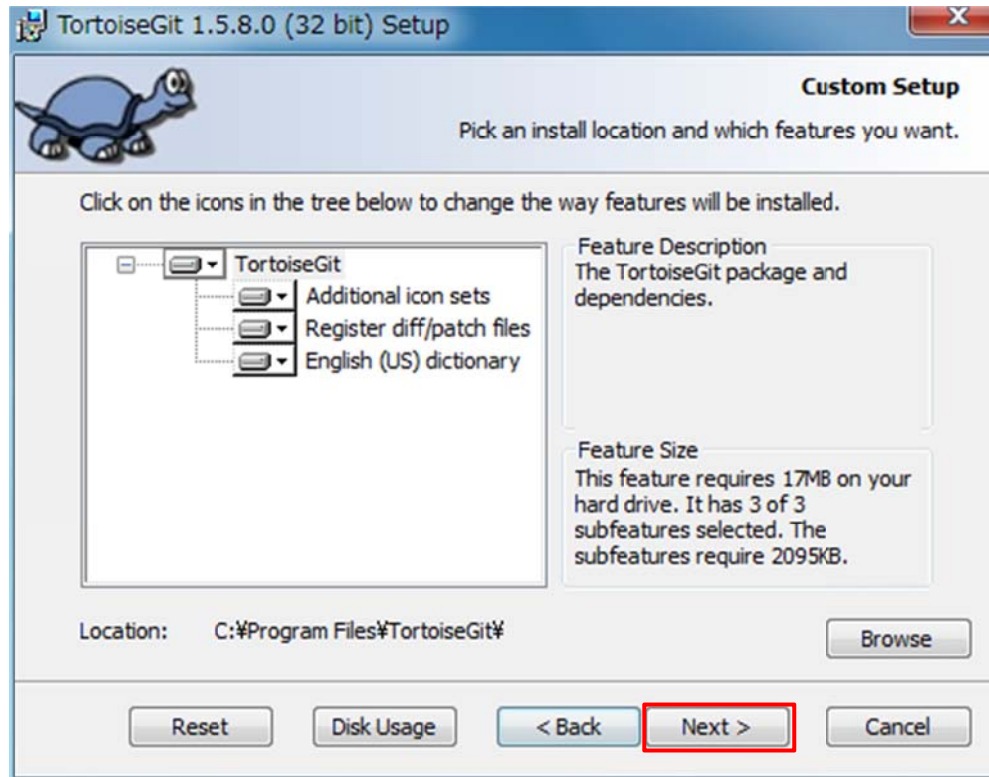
TortoiseGit 1.5.8.0 (32 bit) Setup

Custom Setup

Pick an install location and which features you want.

Click on the icons in the tree below to change the way features will be installed.

TortoiseGit
Additional icon sets
Register diff/patch files
English (US) dictionary

Feature Description
The TortoiseGit package and dependencies.

Feature Size
This feature requires 17MB on your hard drive. It has 3 of 3 subfeatures selected. The subfeatures require 2095KB.

Location: C:¥Program Files¥TortoiseGit¥

Browse

Reset
Disk Usage
< Back
Next >
Cancel